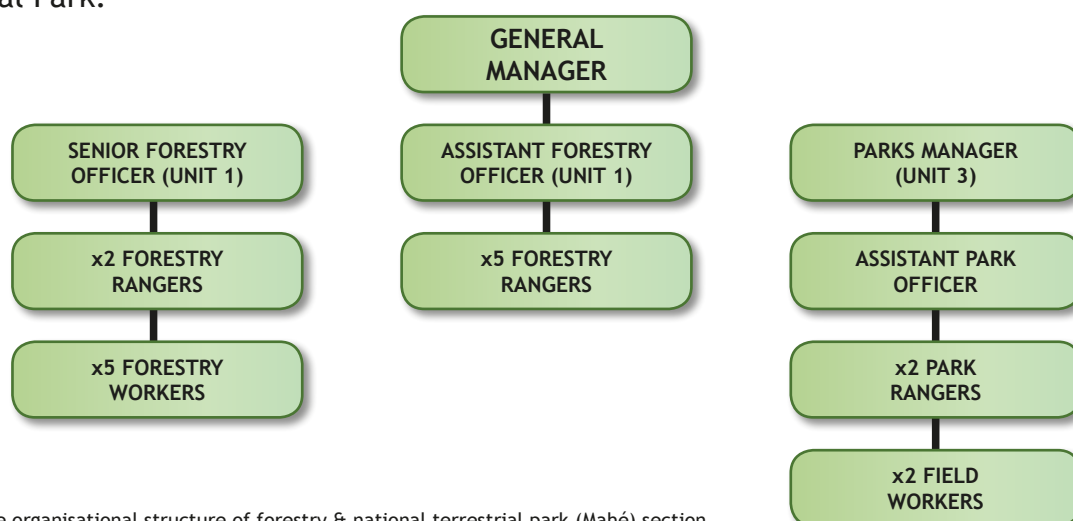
al Park.

GENERAL MANAGER

SENIOR FORESTRY OFFICER (UNIT 1)

x2 FORESTRY RANGERS

x5 FORESTRY WORKERS

ASSISTANT FORESTRY OFFICER (UNIT 1)

x5 FORESTRY RANGERS

PARKS MANAGER (UNIT 3)

ASSISTANT PARK OFFICER

x2 PARK RANGERS

x2 FIELD WORKERS

e organisational structure of forestry & national terrestrial park (Mahé) section